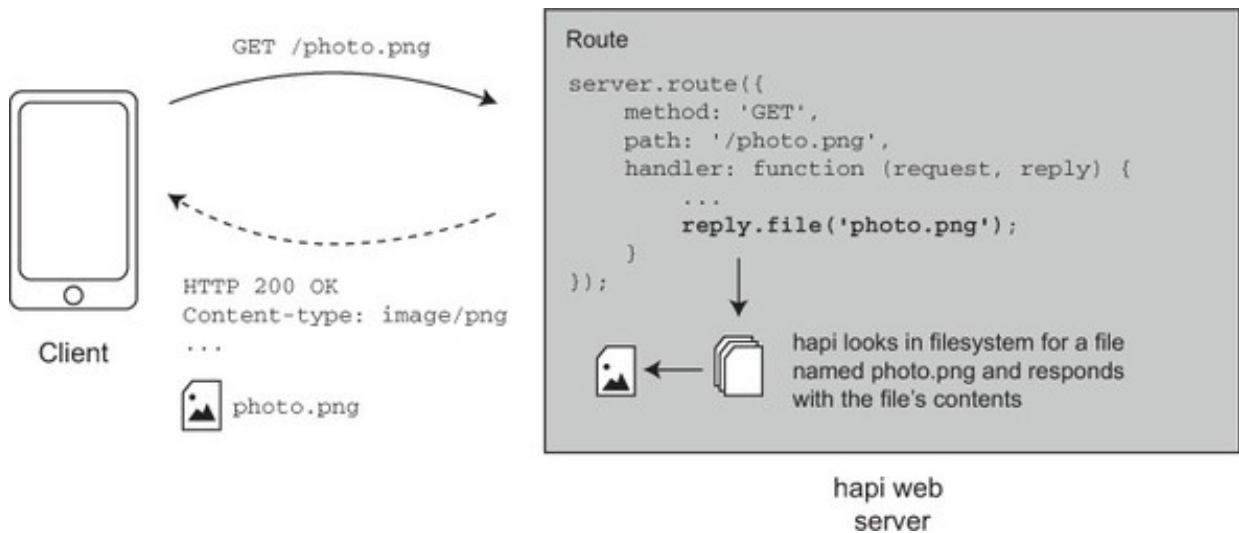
GET /photo.png

Client

HTTP 200 OK
Content-type: image/png
...

photo.png

Route

server.route({
    method: 'GET',
    path: '/photo.png',
    handler: function (request, reply) {
        ...
        reply.file('photo.png');
    }
});

hapi looks in filesystem for a file named photo.png and responds with the file's contents

hapi web server